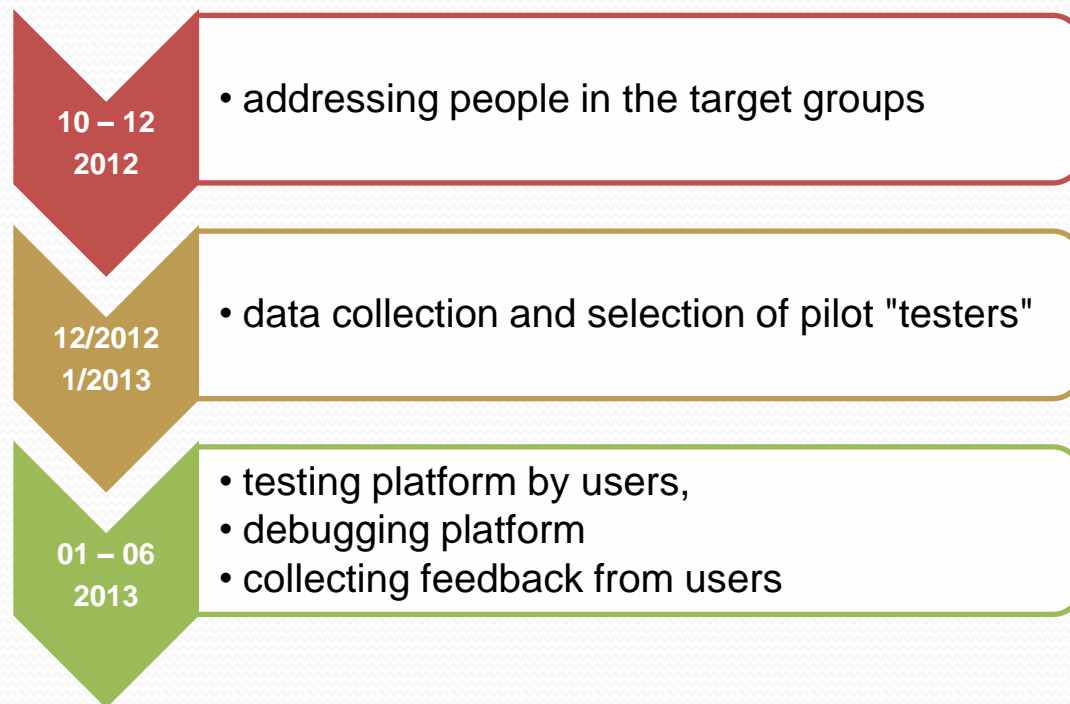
10 – 12
2012

• addressing people in the target groups

12/2012
1/2013

• data collection and selection of pilot "testers"

01 – 06
2013

• testing platform by users,
• debugging platform
• collecting feedback from users